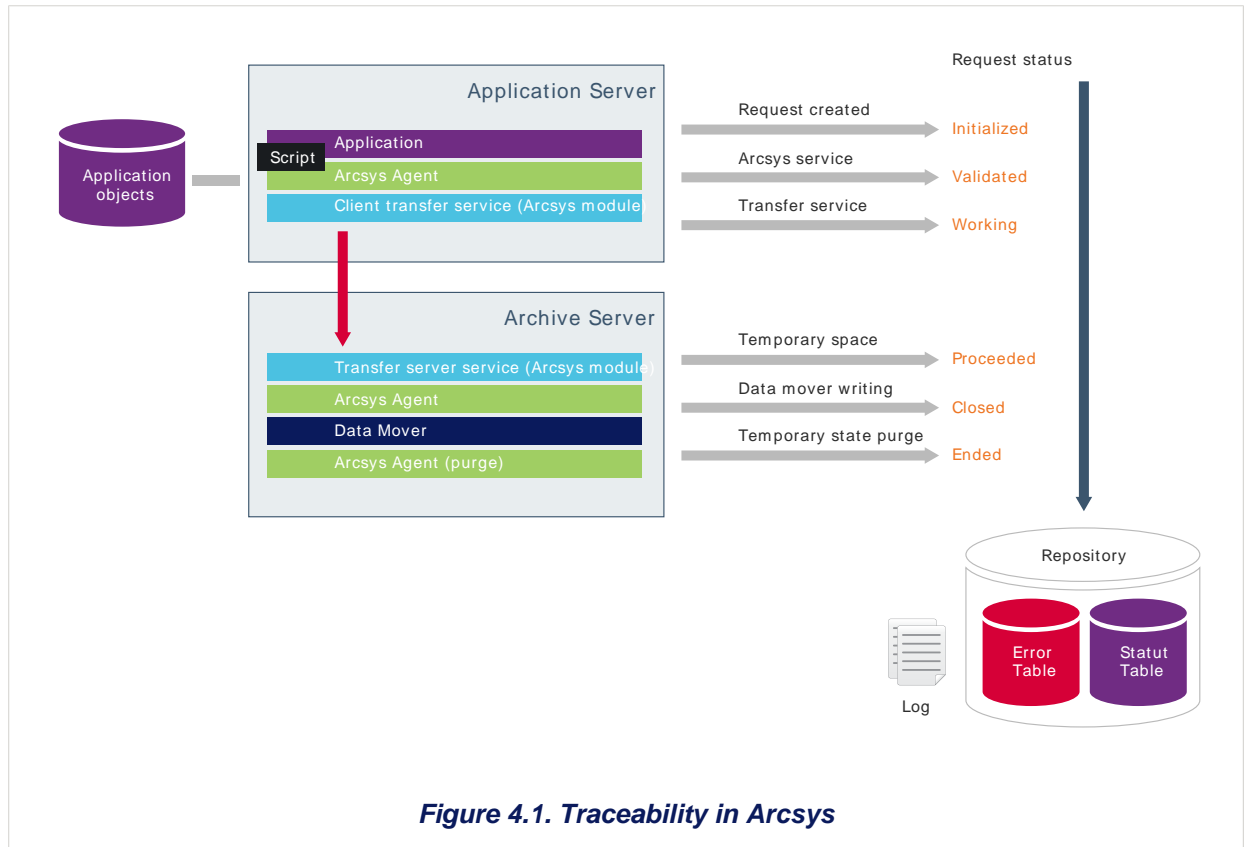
Application objects

Application Server

Script

Application

Arcsys Agent

Client transfer service (Arcsys module)

Archive Server

Transfer server service (Arcsys module)

Arcsys Agent

Data Mover

Arcsys Agent (purge)

Request status

Request created

Initialized

Arcsys service

Validated

Transfer service

Working

Temporary space

Proceeded

Data mover writing

Closed

Temporary state purge

Ended

Repository

Error Table

Statut Table

Log

Figure 4.1. Traceability in Arcsys